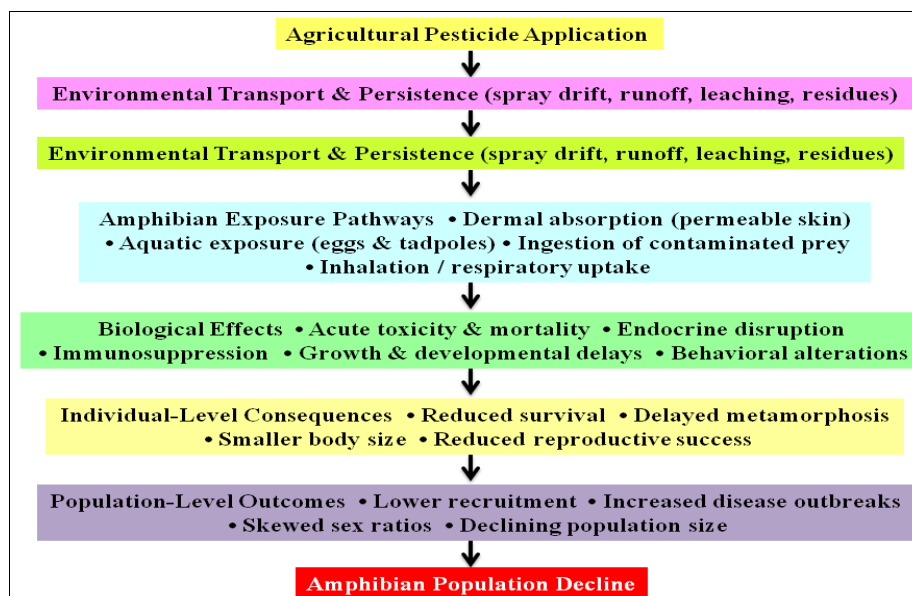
Agricultural Pesticide Application

Environmental Transport & Persistence (spray drift, runoff, leaching, residues)

Environmental Transport & Persistence (spray drift, runoff, leaching, residues)

Amphibian Exposure Pathways • Dermal absorption (permeable skin) • Aquatic exposure (eggs & tadpoles) • Ingestion of contaminated prey • Inhalation / respiratory uptake

Biological Effects • Acute toxicity & mortality • Endocrine disruption • Immunosuppression • Growth & developmental delays • Behavioral alterations

Individual-Level Consequences • Reduced survival • Delayed metamorphosis • Smaller body size • Reduced reproductive success

Population-Level Outcomes • Lower recruitment • Increased disease outbreaks • Skewed sex ratios • Declining population size

Amphibian Population Decline